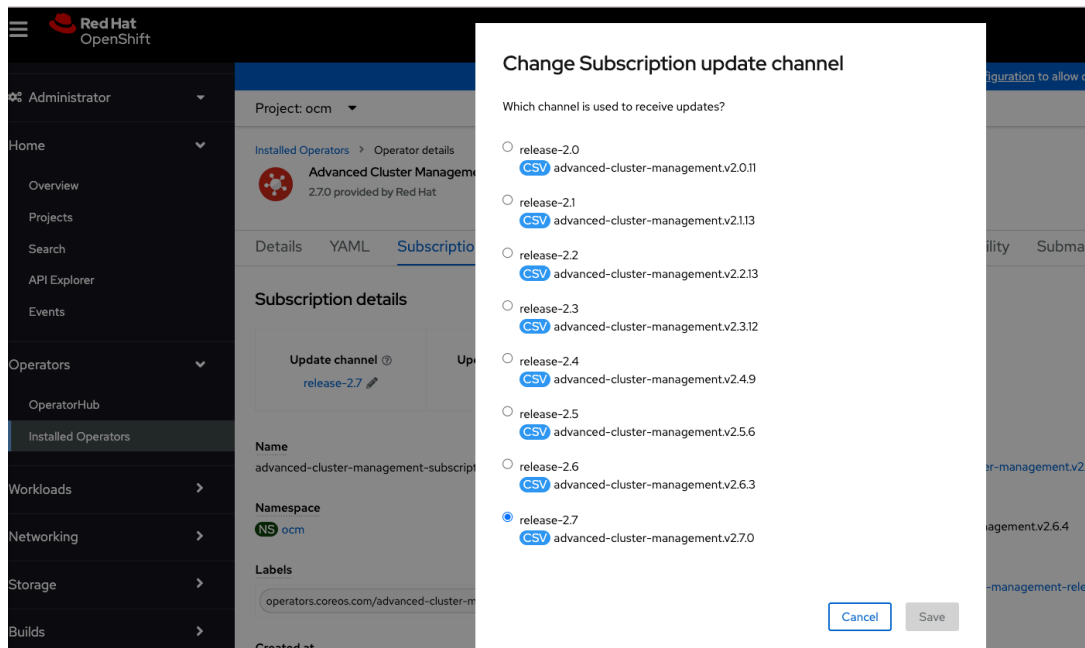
Red Hat
OpenShift

Administrator

Home

Overview

Projects

Search

API Explorer

Events

Operators

OperatorHub

Installed Operators

Workloads

Networking

Storage

Builds

figuration to allow c

Project: ocm

Installed Operators > Operator details

Advanced Cluster Manageme

2.7.0 provided by Red Hat

Details YAML Subscriptio

ility Subma

Subscription details

Update channel

release-2.7

Up

Name

advanced-cluster-management-subscript

r-management.v2

Namespace

NS ocm

agement.v2.6.4

Labels

operators.coreos.com/advanced-cluster-m

-management-rele

Created at

Change Subscription update channel

Which channel is used to receive updates?

release-2.0
CSV advanced-cluster-management.v2.0.11

release-2.1
CSV advanced-cluster-management.v2.1.13

release-2.2
CSV advanced-cluster-management.v2.2.13

release-2.3
CSV advanced-cluster-management.v2.3.12

release-2.4
CSV advanced-cluster-management.v2.4.9

release-2.5
CSV advanced-cluster-management.v2.5.6

release-2.6
CSV advanced-cluster-management.v2.6.3

release-2.7
CSV advanced-cluster-management.v2.7.0

Cancel Save